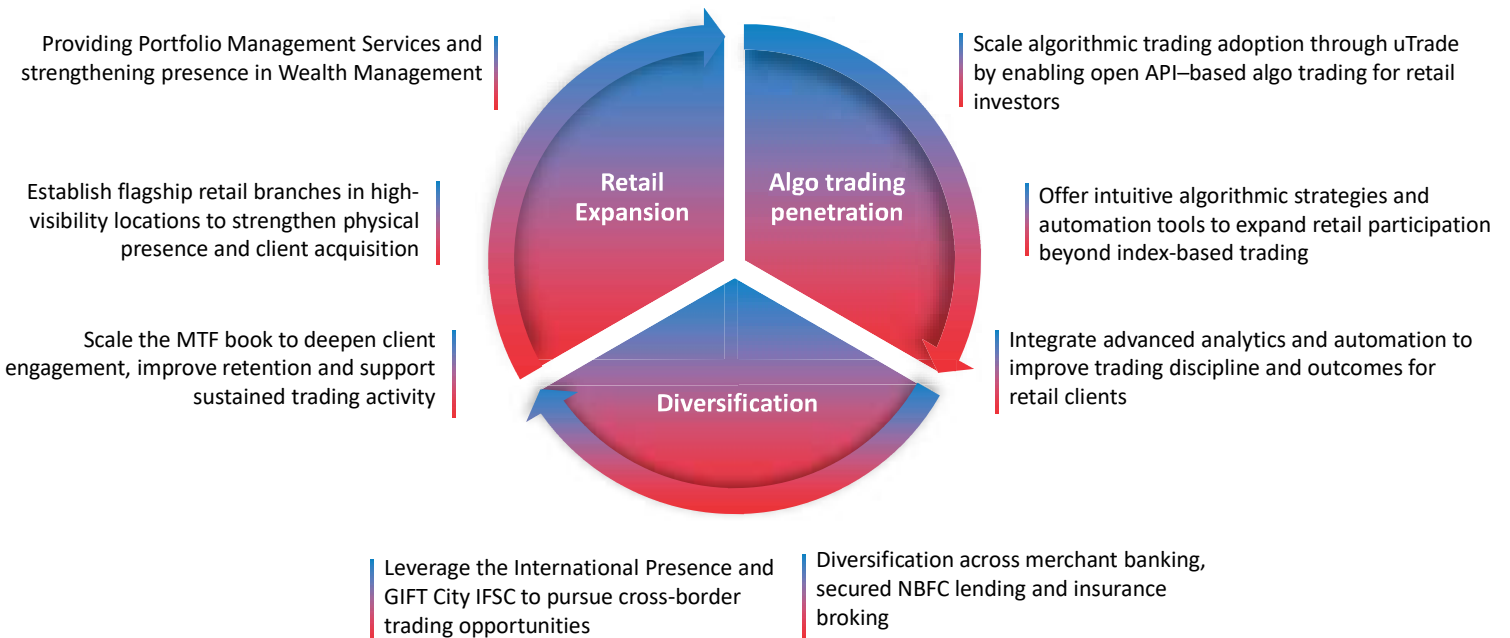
Providing Portfolio Management Services and strengthening presence in Wealth Management

Establish flagship retail branches in high-visibility locations to strengthen physical presence and client acquisition

Scale the MTF book to deepen client engagement, improve retention and support sustained trading activity

Retail Expansion

Algo trading penetration

Diversification

Scale algorithmic trading adoption through uTrade by enabling open API–based algo trading for retail investors

Offer intuitive algorithmic strategies and automation tools to expand retail participation beyond index-based trading

Integrate advanced analytics and automation to improve trading discipline and outcomes for retail clients

Leverage the International Presence and GIFT City IFSC to pursue cross-border trading opportunities

Diversification across merchant banking, secured NBFC lending and insurance broking